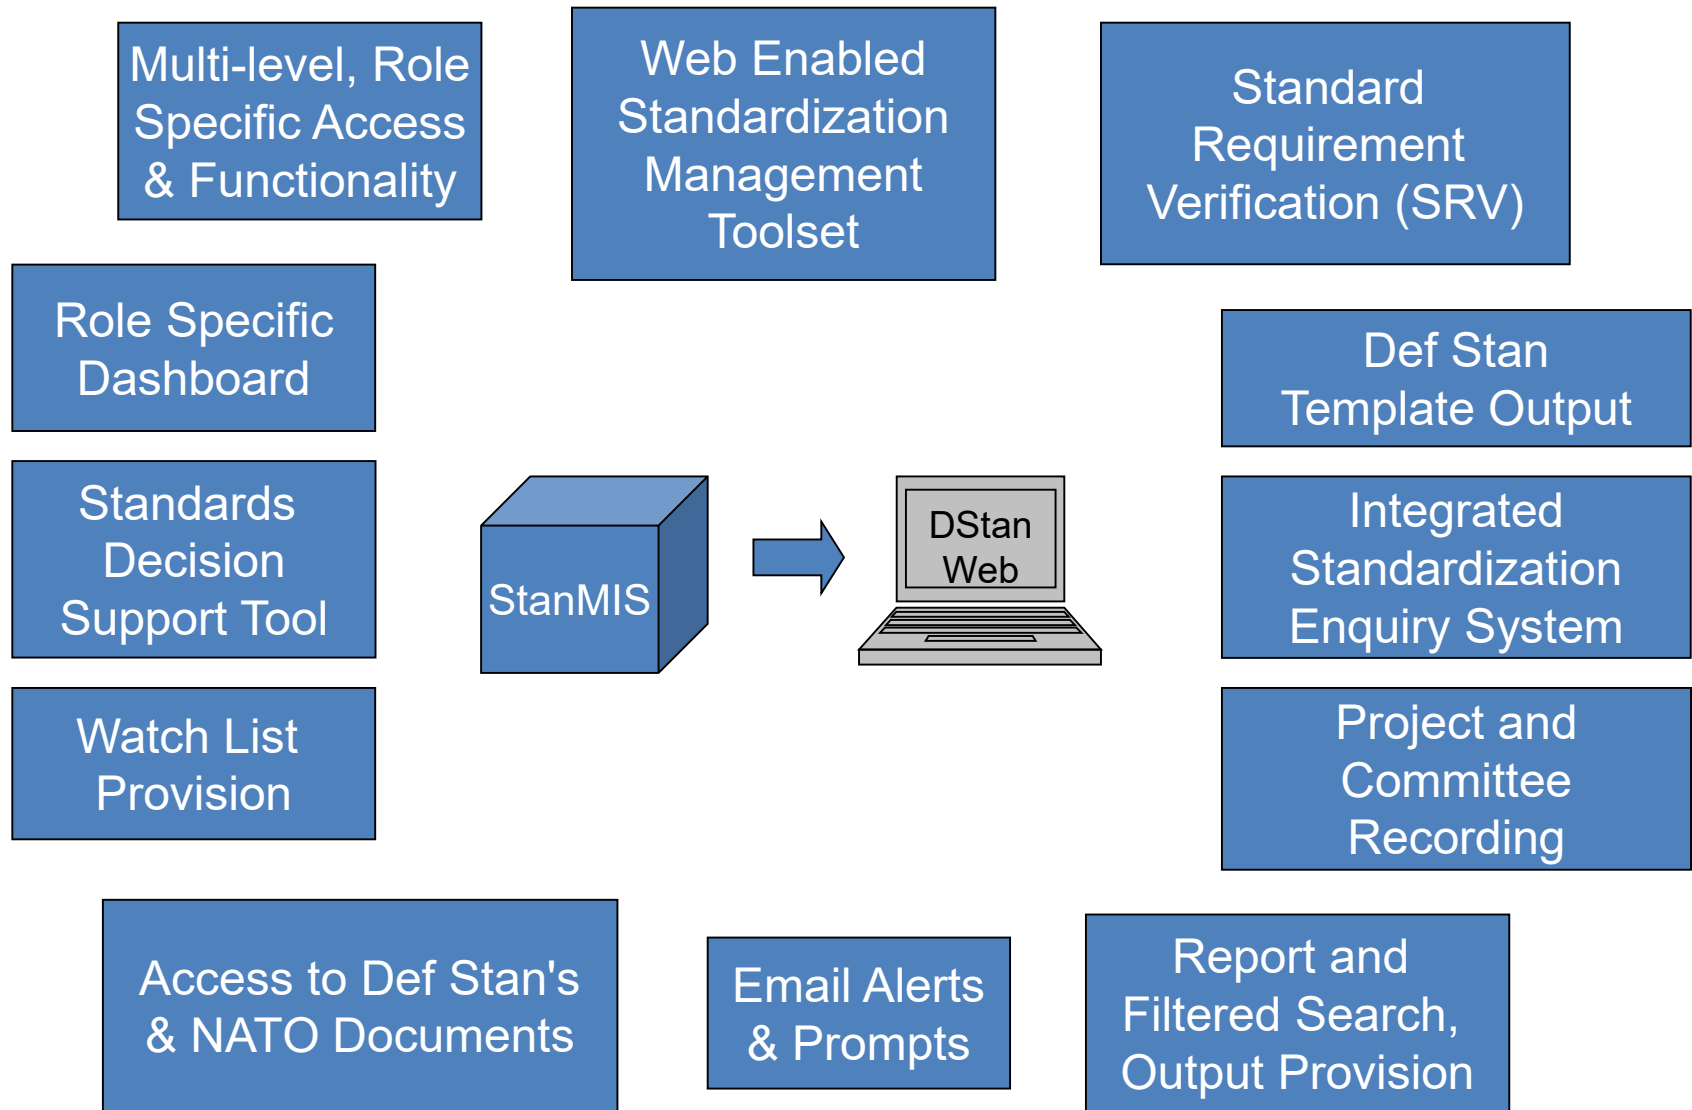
Multi-level, Role Specific Access & Functionality

Web Enabled Standardization Management Toolset

Standard Requirement Verification (SRV)

Role Specific Dashboard

Def Stan Template Output

Standards Decision Support Tool

StanMIS

DStan Web

Integrated Standardization Enquiry System

Watch List Provision

Project and Committee Recording

Access to Def Stan's & NATO Documents

Email Alerts & Prompts

Report and Filtered Search, Output Provision